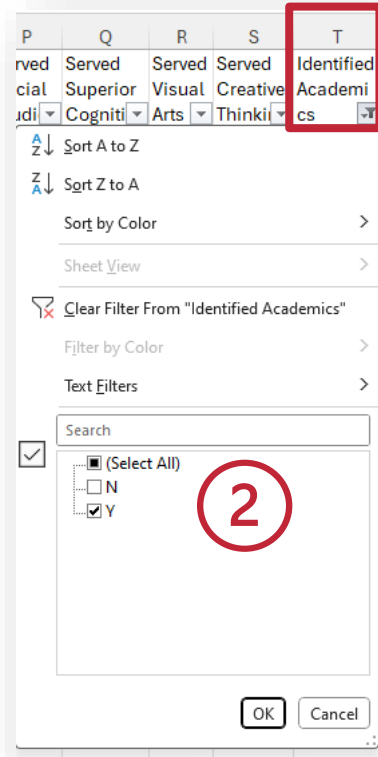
| P | Q | R | S | T |
|---|---|---|---|---|
| rved cial udi | Served Superior Cogniti | Served Visual Arts | Served Creative Thinki | Identified Academics |

Sort A to Z

Sort Z to A

Sort by Color

Sheet View

Clear Filter From "Identified Academics"

Filter by Color

Text Filters

Search

(Select All)

N

Y

2

OK

Cancel